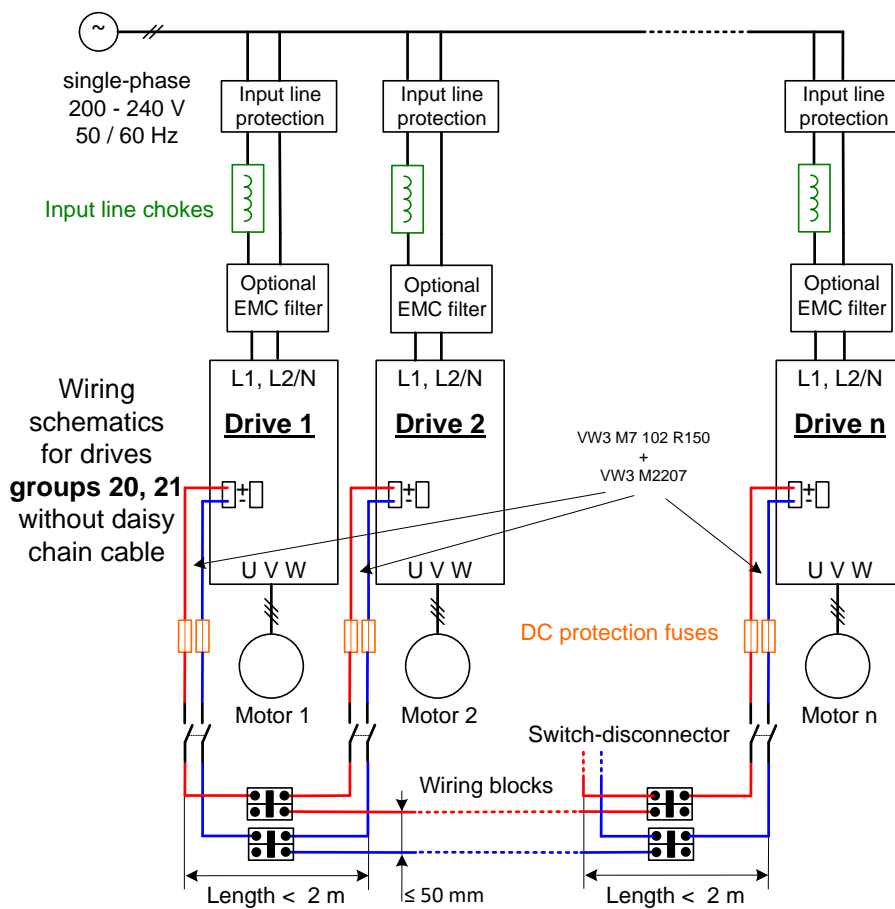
~

single-phase
200 - 240 V
50 / 60 Hz

Input line protection

Input line protection

Input line protection

Input line chokes

Optional EMC filter

Optional EMC filter

Optional EMC filter

L1, L2/N

L1, L2/N

L1, L2/N

Wiring schematics for drives **groups 20, 21** without daisy chain cable

**Drive 1**

**Drive 2**

**Drive n**

VW3 M7 102 R150
+
VW3 M2207

±

±

±

U V W

U V W

U V W

DC protection fuses

Motor 1

Motor 2

Motor n

Switch-disconnector

Wiring blocks

Length < 2 m

≤ 50 mm

Length < 2 m